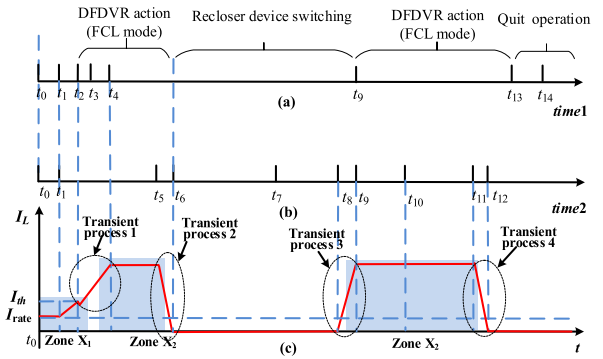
DFDVR action (FCL mode)

Recloser device switching

DFDVR action (FCL mode)

Quit operation

$t_0$ $t_1$ $t_2$ $t_3$ $t_4$ $t_9$ $t_{13}$ $t_{14}$

(a)

*time*1

$t_0$ $t_1$ $t_5$ $t_6$ $t_7$ $t_8$ $t_9$ $t_{10}$ $t_{11}$ $t_{12}$

(b)

*time*2

$I_L$

Transient process 1

Transient process 2

Transient process 3

Transient process 4

$I_{th}$

$I_{rate}$

$t_0$ Zone X$_1$

Zone X$_2$

(c)

Zone X$_2$

$t$